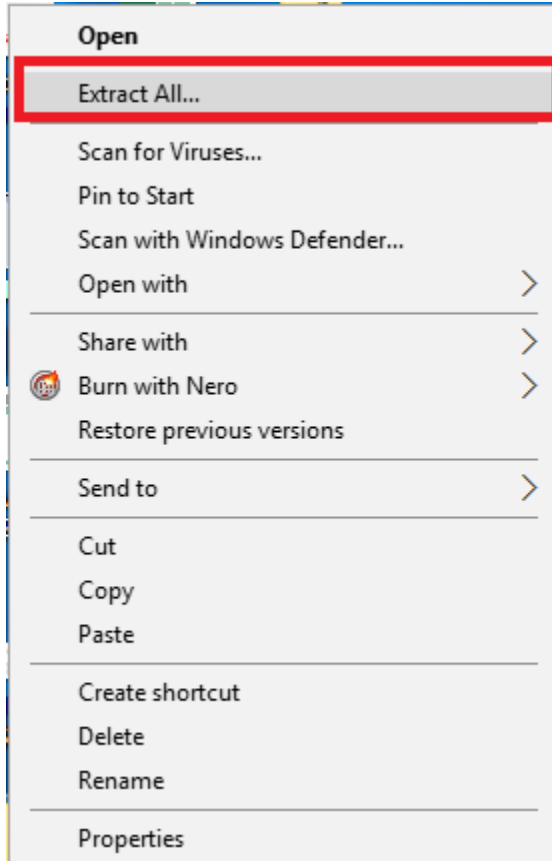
Open
Extract All...
Scan for Viruses...
Pin to Start
Scan with Windows Defender...
Open with

Share with
Burn with Nero
Restore previous versions

Send to

Cut
Copy
Paste

Create shortcut
Delete
Rename

Properties